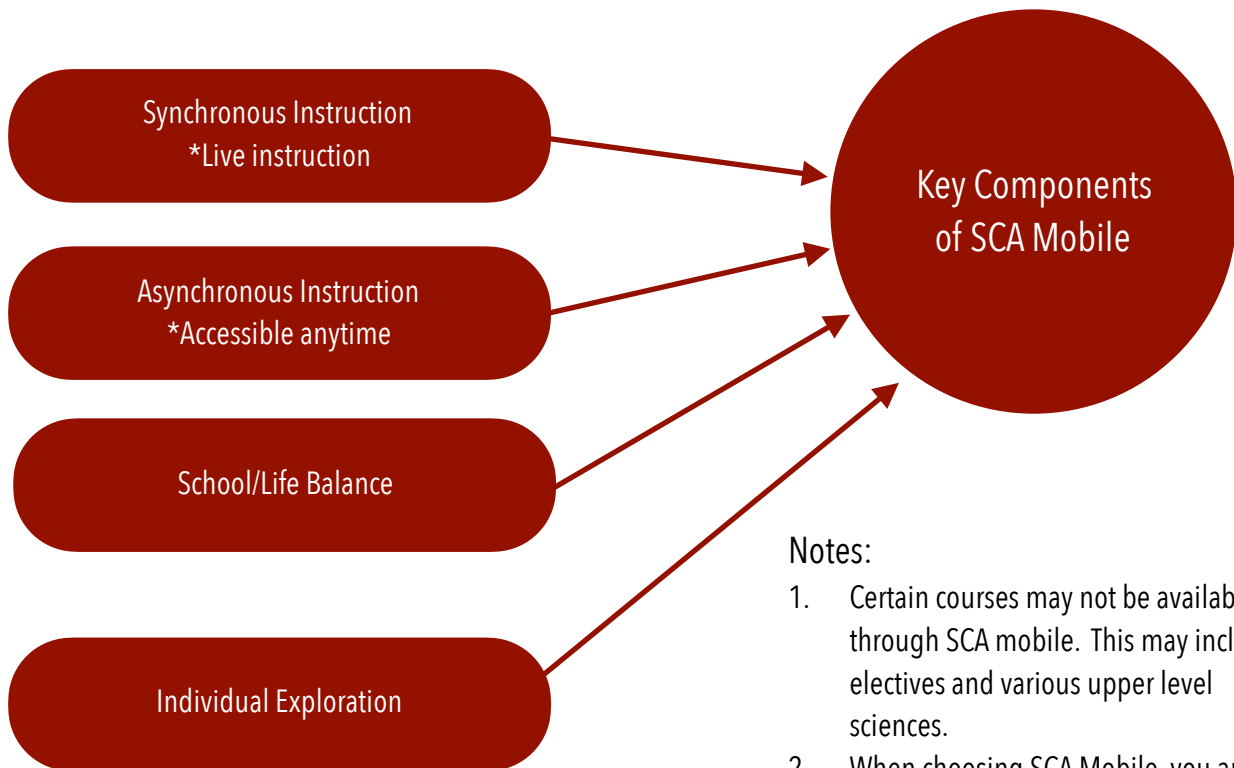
Synchronous Instruction
*Live instruction

Asynchronous Instruction
*Accessible anytime

School/Life Balance

Individual Exploration

Key Components of SCA Mobile

Notes:
1. Certain courses may not be availab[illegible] through SCA mobile. This may incl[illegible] electives and various upper level sciences.
2. When choosing SCA Mobile, you a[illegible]